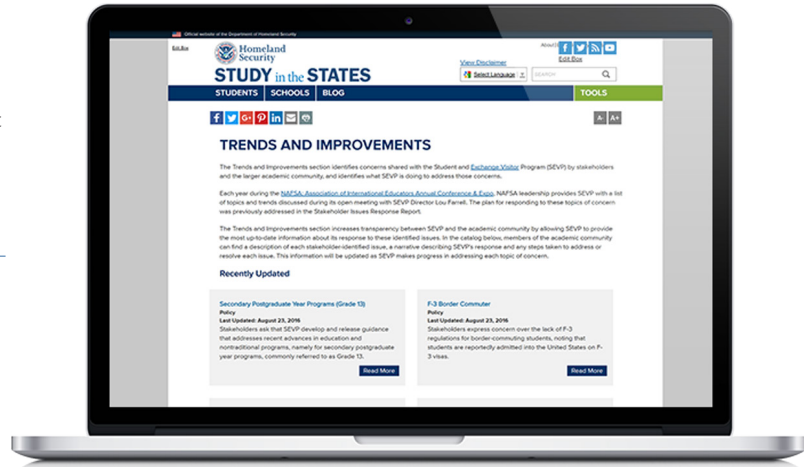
Official website of the Department of Homeland Security

Edit Box

Homeland Security

STUDY in the STATES

About

Edit Box

View Disclaimer

Select Language

SEARCH

STUDENTS | SCHOOLS | BLOG | TOOLS

A- A+

TRENDS AND IMPROVEMENTS

The Trends and Improvements section identifies concerns shared with the Student and Exchange Visitor Program (SEVP) by stakeholders and the larger academic community, and identifies what SEVP is doing to address those concerns.

Each year during the NAFSA: Association of International Educators Annual Conference & Expo, NAFSA leadership provides SEVP with a list of topics and trends discussed during its open meeting with SEVP Director Lou Farrell. The plan for responding to these topics of concern was previously addressed in the Stakeholder Issues Response Report.

The Trends and Improvements section increases transparency between SEVP and the academic community by allowing SEVP to provide the most up-to-date information about its response to these identified issues. In the catalog below, members of the academic community can find a description of each stakeholder-identified issue, a narrative describing SEVP's response and any steps taken to address or resolve each issue. This information will be updated as SEVP makes progress in addressing each topic of concern.

Recently Updated

Secondary Postgraduate Year Programs (Grade 13)
Policy
Last Updated: August 23, 2016
Stakeholders ask that SEVP develop and release guidance that addresses recent advances in education and nontraditional programs, namely for secondary postgraduate year programs, commonly referred to as Grade 13.

Read More

F-3 Border Commuter
Policy
Last Updated: August 23, 2016
Stakeholders express concern over the lack of F-3 regulations for border-commuting students, noting that students are reportedly admitted into the United States on F-3 visas.

Read More